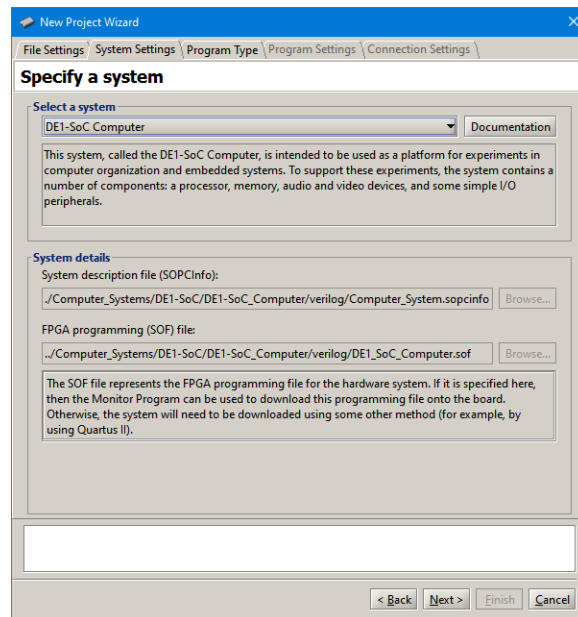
New Project Wizard

File Settings | System Settings | Program Type | Program Settings | Connection Settings

Specify a system

Select a system

DE1-SoC Computer

Documentation

This system, called the DE1-SoC Computer, is intended to be used as a platform for experiments in computer organization and embedded systems. To support these experiments, the system contains a number of components: a processor, memory, audio and video devices, and some simple I/O peripherals.

System details

System description file (SOPCInfo):

./Computer_Systems/DE1-SoC/DE1-SoC_Computer/verilog/Computer_System.sopcinfo

Browse...

FPGA programming (SOF) file:

../Computer_Systems/DE1-SoC/DE1-SoC_Computer/verilog/DE1_SoC_Computer.sof

Browse...

The SOF file represents the FPGA programming file for the hardware system. If it is specified here, then the Monitor Program can be used to download this programming file onto the board. Otherwise, the system will need to be downloaded using some other method (for example, by using Quartus II).

< Back

Next >

Finish

Cancel